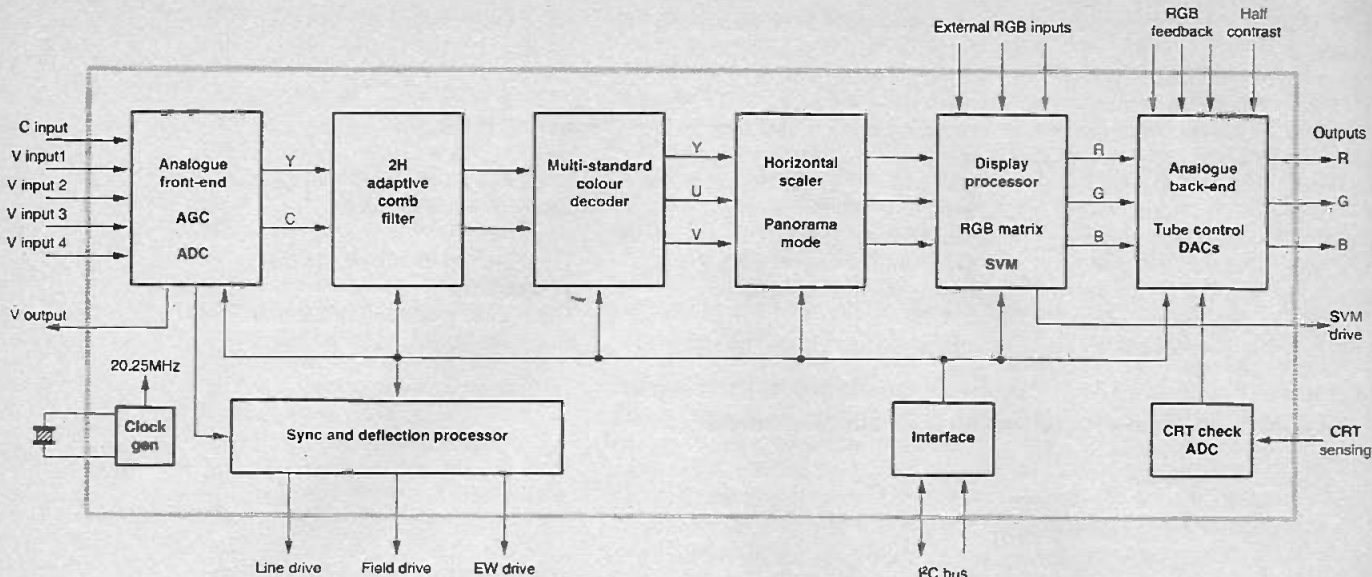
External RGB inputs

RGB feedback

Half contrast

C input

V input1

V input 2

V input 3

V input 4

Analogue front-end

AGC

ADC

Y

C

2H adaptive comb filter

Multi-standard colour decoder

Y

U

V

Horizontal scaler

Panorama mode

Display processor

RGB matrix

SVM

R

G

B

Analogue back-end

Tube control DACs

Outputs

R

G

B

V output

SVM drive

20.25MHz

Clock gen

Sync and deflection processor

Interface

CRT check ADC

CRT sensing

Line drive

Field drive

EW drive

I²C bus